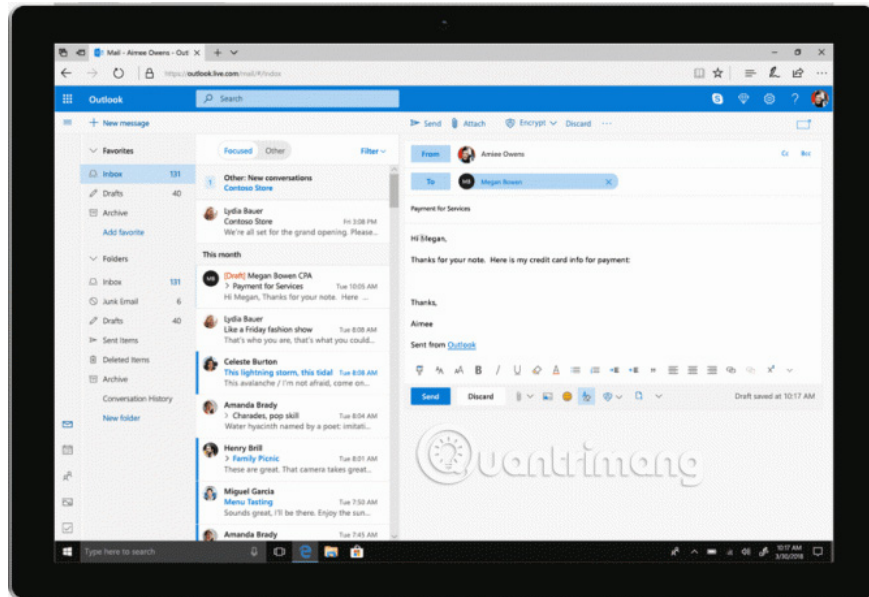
Mail - Aimee Owens - Outl ×  +
https://outlook.live.com/mail/#/inbox

Outlook
Search

New message
Favorites
Inbox 131
Drafts 40
Archive
Add favorite
Folders
Inbox 131
Junk Email 6
Drafts 40
Sent Items
Deleted Items
Archive
Conversation History
New folder

Focused Other Filter
Other: New conversations
Contoso Store

Lydia Bauer
Contoso Store Fri 3:08 PM
We're all set for the grand opening. Please...

This month

[Draft] Megan Bowen CPA
Payment for Services Tue 10:05 AM
Hi Megan, Thanks for your note. Here ...

Lydia Bauer
Like a Friday fashion show Tue 8:08 AM
That's who you are, isn't it? That you could...

Celeste Burton
This lightning storm, this tidal Tue 8:08 AM
This avalanche / I'm not afraid, come on...

Amanda Brady
Charades, pop skill Tue 8:04 AM
Water hyacinth named by a pair: imitati...

Henry Brill
Family Picnic Tue 8:01 AM
These are great. That camera takes great...

Miguel Garcia
Menu Tasting Tue 7:50 AM
Sounds great, I'll be there. Enjoy the sun...

Amanda Brady Tue 7:45 AM

Send Attach Encrypt Discard ···
From Aimee Owens Cc Bcc
To MB Megan Bowen
Payment for Services

Hi Megan,

Thanks for your note. Here is my credit card info for payment:

Thanks,

Aimee

Sent from Outlook

Send Discard
Draft saved at 10:17 AM

Type here to search
10:17 AM 3/30/2018